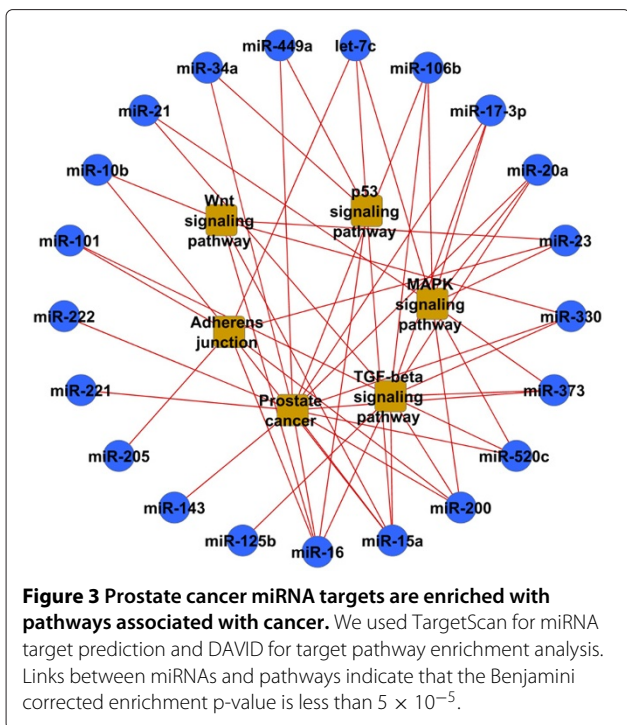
miR-449a
let-7c
miR-34a
miR-106b
miR-21
miR-17-3p
miR-10b
miR-20a
Wnt signaling pathway
p53 signaling pathway
miR-101
miR-23
MAPK signaling pathway
miR-222
miR-330
Adherens junction
TGF-beta signaling pathway
miR-221
Prostate cancer
miR-373
miR-205
miR-520c
miR-143
miR-200
miR-125b
miR-16
miR-15a

**Figure 3 Prostate cancer miRNA targets are enriched with pathways associated with cancer.** We used TargetScan for miRNA target prediction and DAVID for target pathway enrichment analysis. Links between miRNAs and pathways indicate that the Benjamini corrected enrichment p-value is less than $5 \times 10^{-5}$.